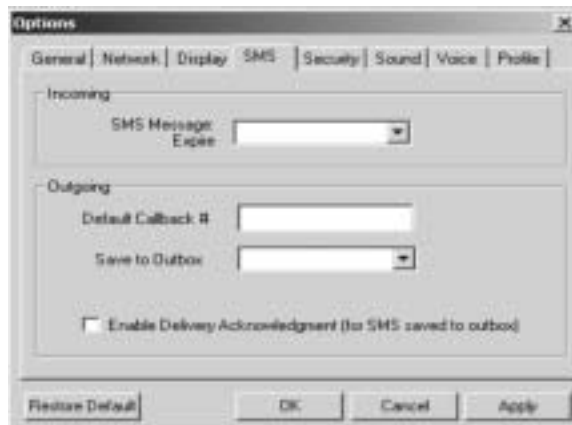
Options

General | Network | Display | SMS | Security | Sound | Voice | Profile

Incoming

SMS Message Expire

Outgoing

Default Callback #

Save to Outbox

Enable Delivery Acknowledgment (to SMS saved to outbox)

Restore Default

OK

Cancel

Apply